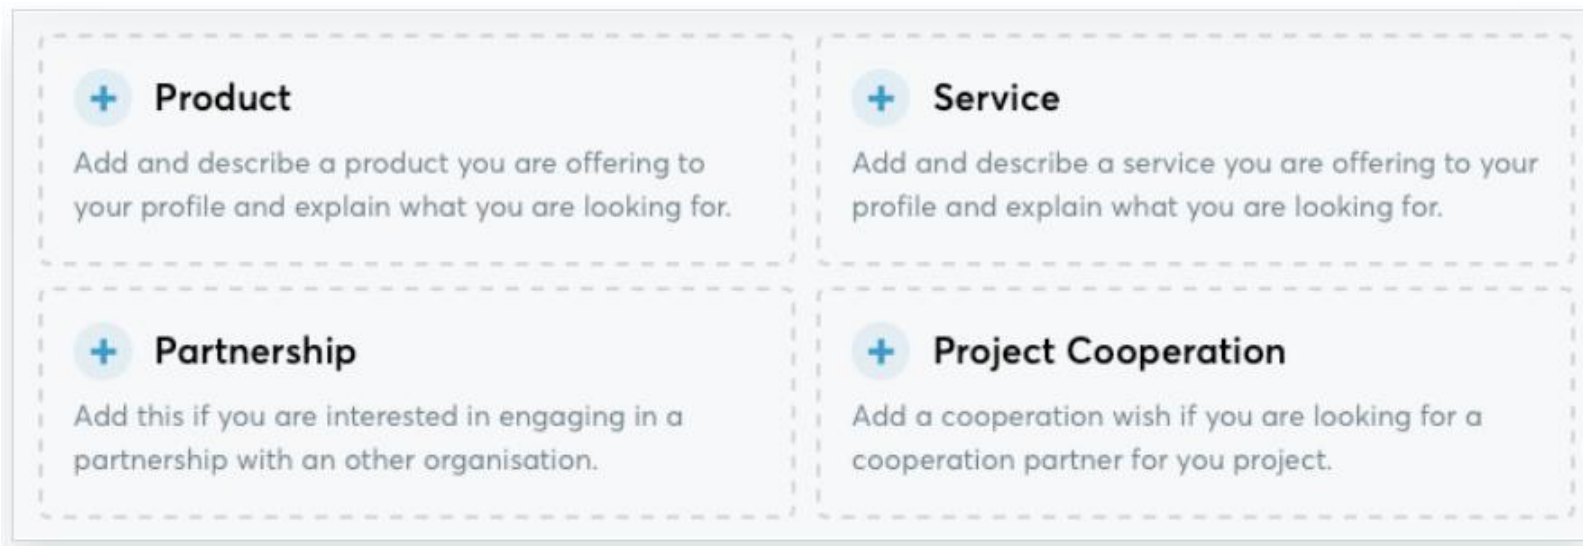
+ Product

Add and describe a product you are offering to your profile and explain what you are looking for.

+ Service

Add and describe a service you are offering to your profile and explain what you are looking for.

+ Partnership

Add this if you are interested in engaging in a partnership with an other organisation.

+ Project Cooperation

Add a cooperation wish if you are looking for a cooperation partner for you project.